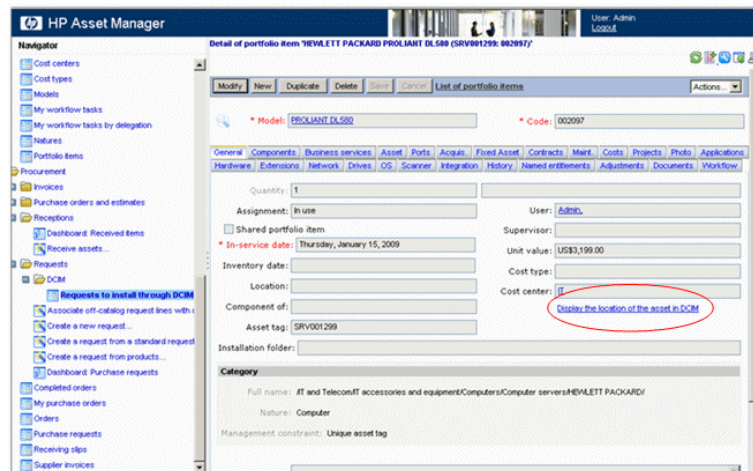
HP Asset Manager

User: Admin
Logout

Navigator

Cost centers
Cost types
Models
My workflow tasks
My workflow tasks by delegation
Natures
Portfolio items
Procurement
Invoices
Purchase orders and estimates
Receptions
Dashboard: Received items
Receive assets...
Requests
DCIM
Requests to install through DCIM
Associate off-catalog request lines with c
Create a new request...
Create a request from a standard request
Create a request from products...
Dashboard: Purchase requests
Completed orders
My purchase orders
Orders
Purchase requests
Receiving slips
Supplier invoices

Detail of portfolio item 'HEWLETT PACKARD PROLIANT DL580 (SRV001299; 002097)'

Modify | New | Duplicate | Delete | Save | Cancel | List of portfolio items

Actions...

* Model: PROLIANT DL580

* Code: 002097

General | Components | Business services | Asset | Ports | Acquis. | Fixed Asset | Contracts | Maint. | Costs | Projects | Photo | Applications
Hardware | Extensions | Network | Drives | OS | Scanner | Integration | History | Named entitlements | Adjustments | Documents | Workflow

Quantity: 1

Assignment: In use

User: Admin,

Shared portfolio item

Supervisor:

* In-service date: Thursday, January 15, 2009

Unit value: US$3,199.00

Inventory date:

Cost type:

Location:

Cost center: IT

Component of:

Display the location of the asset in DCIM

Asset tag: SRV001299

Installation folder:

Category

Full name: /IT and Telecom/IT accessories and equipment/Computers/Computer servers/HEWLETT PACKARD/

Nature: Computer

Management constraint: Unique asset tag